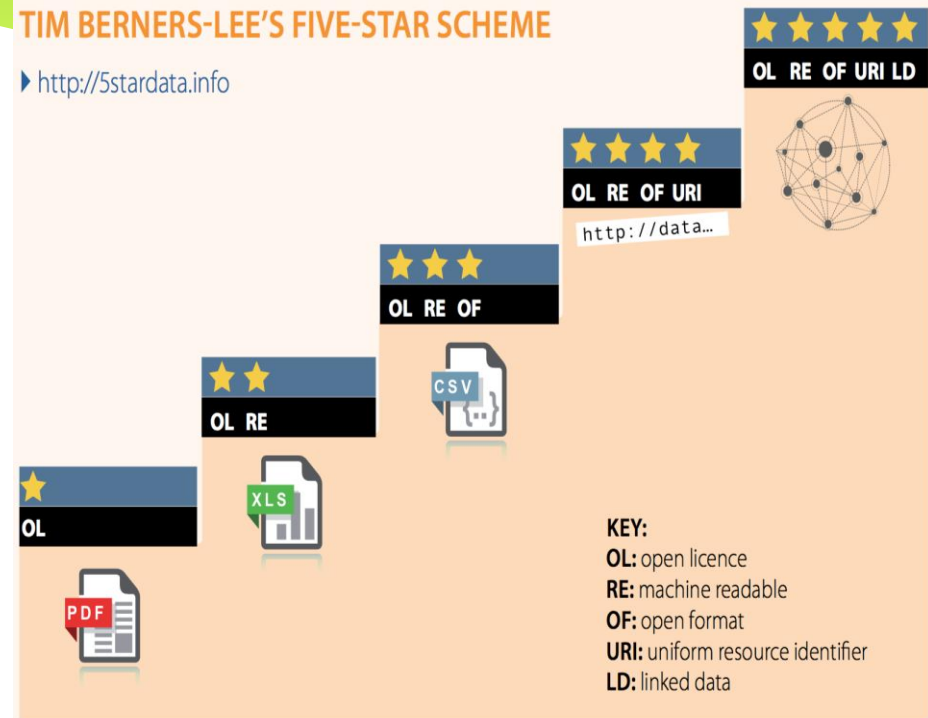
TIM BERNERS-LEE'S FIVE-STAR SCHEME

http://5stardata.info

OL RE OF URI LD

OL RE OF URI

http://data…

OL RE OF

CSV

{…}

OL RE

XLS

OL

PDF

KEY:
OL: open licence
RE: machine readable
OF: open format
URI: uniform resource identifier
LD: linked data